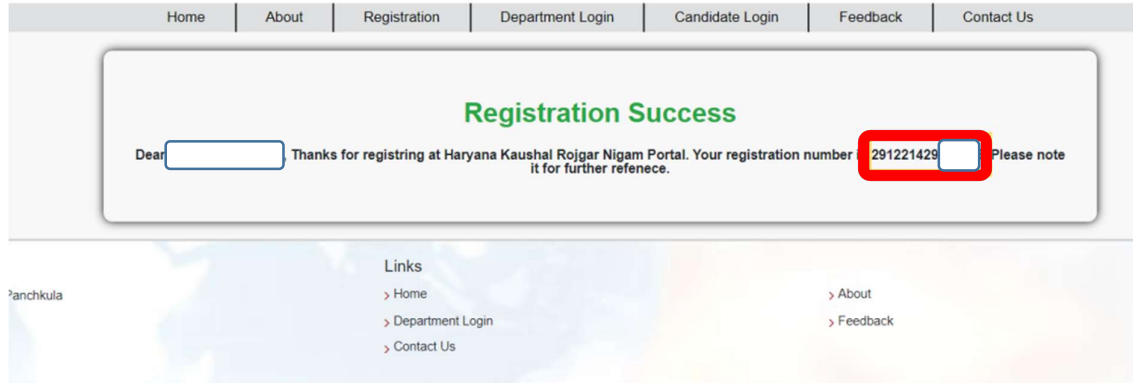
Home | About | Registration | Department Login | Candidate Login | Feedback | Contact Us

Registration Success

Dear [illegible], Thanks for registring at Haryana Kaushal Rojgar Nigam Portal. Your registration number i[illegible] 291221429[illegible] Please note it for further refenece.

Panchkula

Links

› Home

› Department Login

› Contact Us

› About

› Feedback